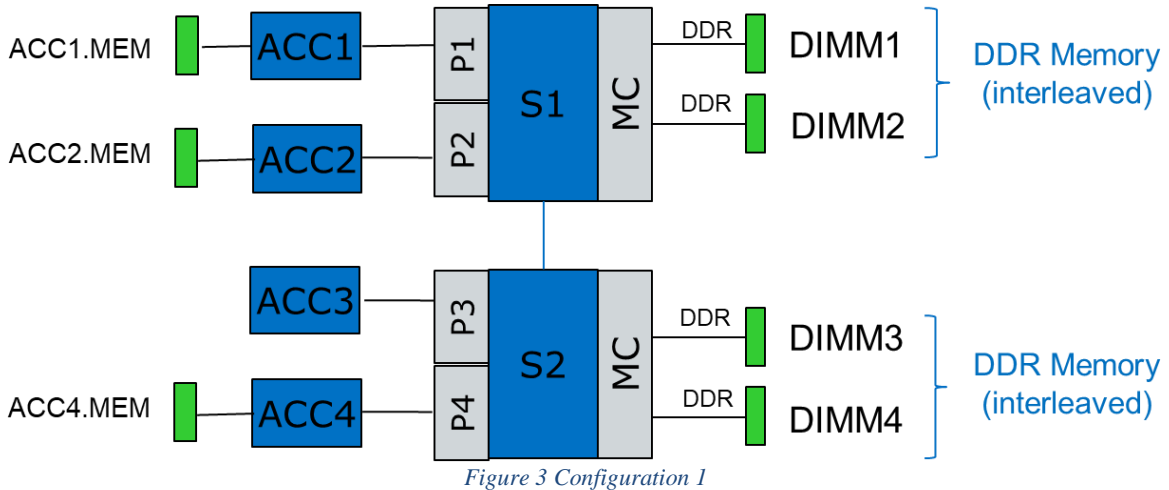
ACC1.MEM

ACC1

P1

S1

MC

DDR

DIMM1

DDR

DIMM2

DDR Memory (interleaved)

ACC2.MEM

ACC2

P2

ACC3

P3

S2

MC

DDR

DIMM3

DDR Memory (interleaved)

ACC4.MEM

ACC4

P4

DDR

DIMM4

Figure 3 Configuration 1